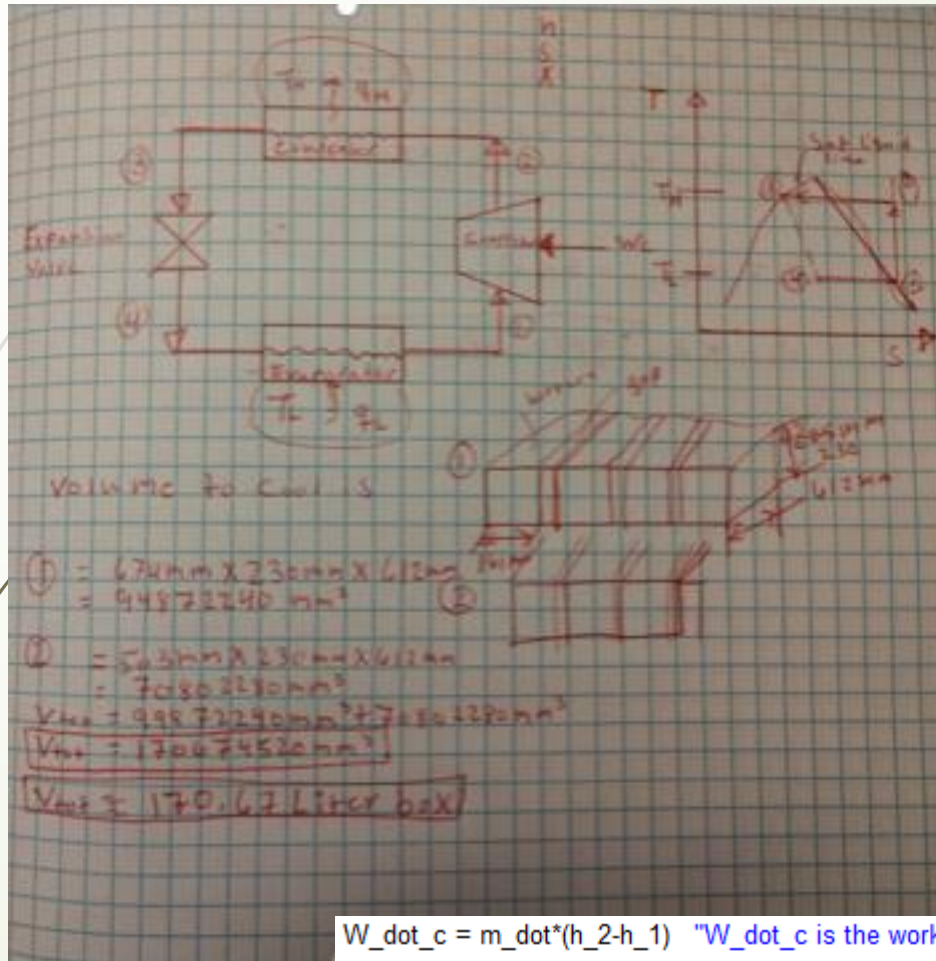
$T_H$ $Q_H$

Condenser

3

2

Expansion Valve

Compressor

$W_c$

4

1

Evaporator

$T_L$ $Q_L$

T

Sat. Liquid

$T_H$

$T_L$

S

1

Volume to cool is

① = 674mm X 230mm X 612mm = 94872240 mm³

② = 503mm X 230mm X 612mm = 70802280 mm³

$V_{tot}$ = 94872240mm³ + 70802280mm³

$V_{tot}$ = 170674520mm³

$V_{tot}$ = 170.67 Liter box

612mm

230

W_dot_c = m_dot*(h_2-h_1) "W_dot_c is the work